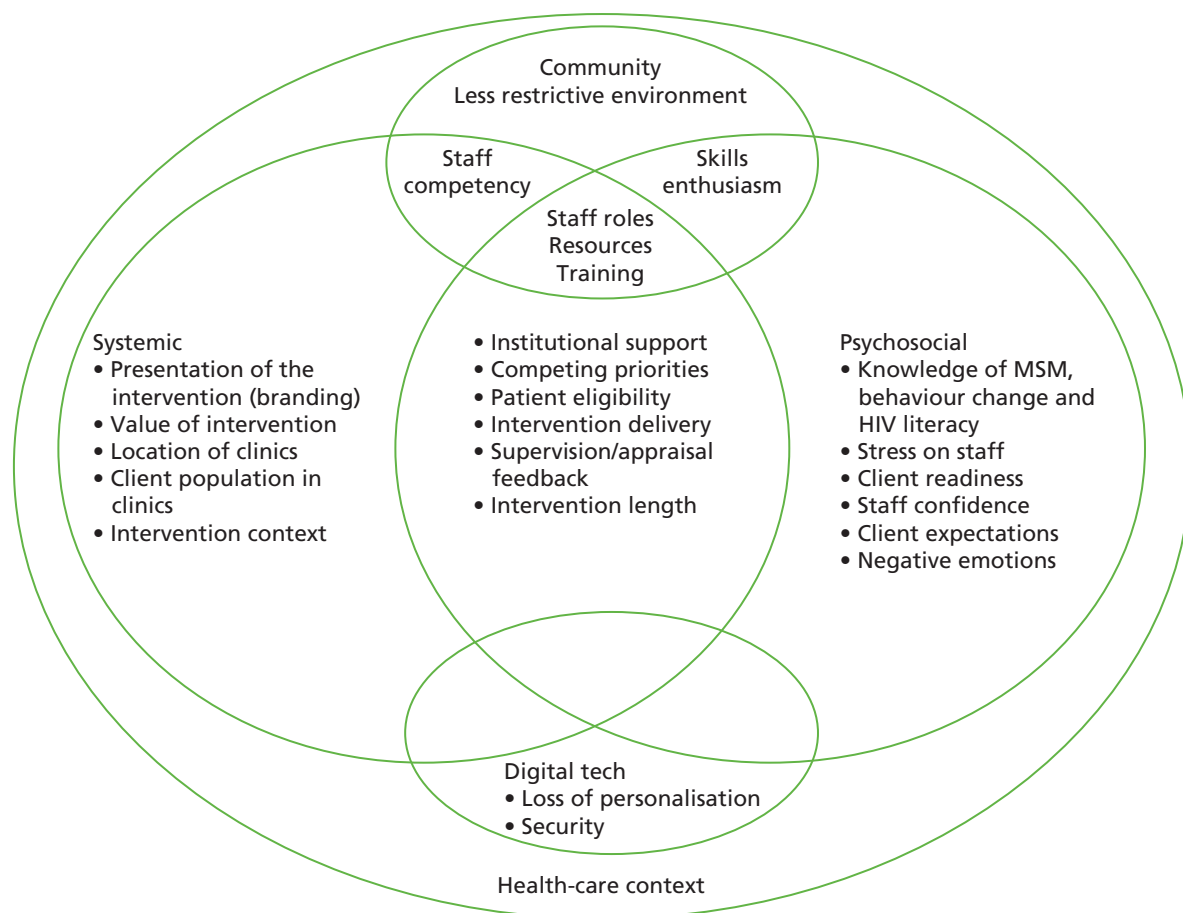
Community
Less restrictive environment

Staff competency

Skills enthusiasm

Staff roles
Resources
Training

Systemic
• Presentation of the intervention (branding)
• Value of intervention
• Location of clinics
• Client population in clinics
• Intervention context

• Institutional support
• Competing priorities
• Patient eligibility
• Intervention delivery
• Supervision/appraisal feedback
• Intervention length

Psychosocial
• Knowledge of MSM, behaviour change and HIV literacy
• Stress on staff
• Client readiness
• Staff confidence
• Client expectations
• Negative emotions

Digital tech
• Loss of personalisation
• Security

Health-care context